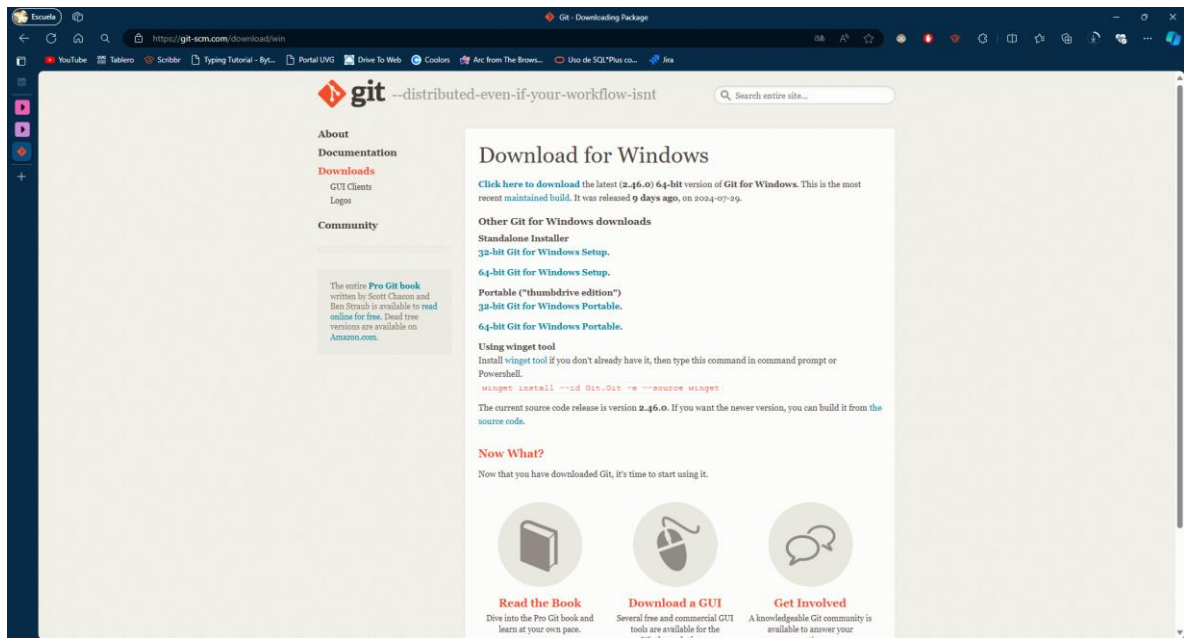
Escuela

Git - Downloading Package

https://git-scm.com/download/win

YouTube Tablero Scribbr Typing Tutorial - Byt... Portal UVG Drive To Web Coolors Arc from The Brows... Uso de SQL*Plus co... Jira

git --distributed-even-if-your-workflow-isnt

Search entire site...

About
Documentation
Downloads
GUI Clients
Logos
Community

The entire Pro Git book written by Scott Chacon and Ben Straub is available to read online for free. Dead tree versions are available on Amazon.com.

Download for Windows

Click here to download the latest (2.46.0) 64-bit version of Git for Windows. This is the most recent maintained build. It was released 9 days ago, on 2024-07-29.

Other Git for Windows downloads
Standalone Installer
32-bit Git for Windows Setup.

64-bit Git for Windows Setup.

Portable ("thumbdrive edition")
32-bit Git for Windows Portable.

64-bit Git for Windows Portable.

Using winget tool
Install winget tool if you don't already have it, then type this command in command prompt or Powershell.
winget install --id Git.Git -e --source winget

The current source code release is version 2.46.0. If you want the newer version, you can build it from the source code.

Now What?

Now that you have downloaded Git, it's time to start using it.

Read the Book
Dive into the Pro Git book and learn at your own pace.

Download a GUI
Several free and commercial GUI tools are available for the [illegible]

Get Involved
A knowledgeable Git community is available to answer your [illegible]